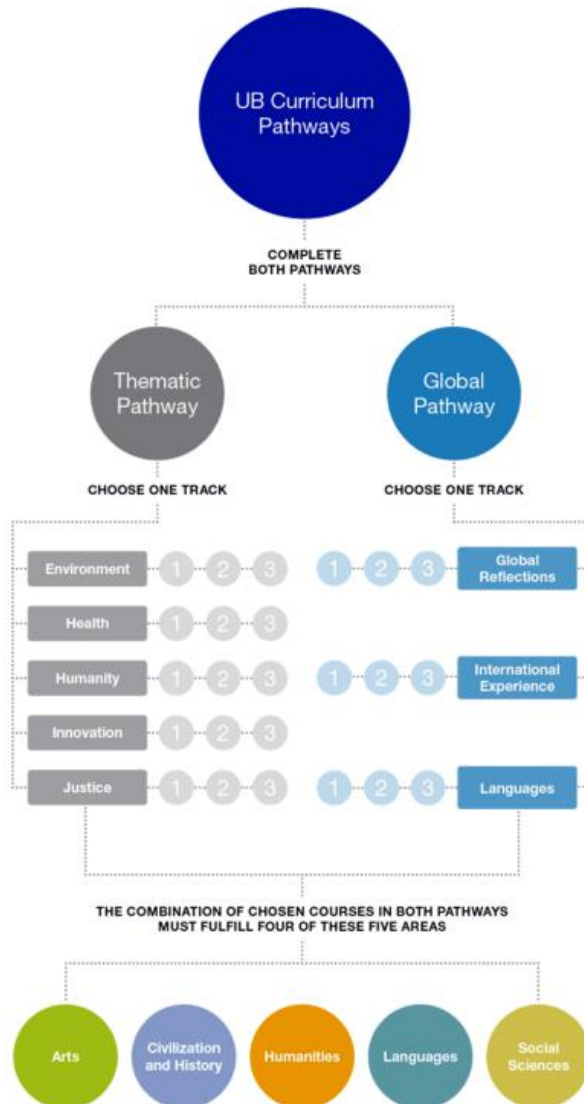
UB Curriculum Pathways

COMPLETE BOTH PATHWAYS

Thematic Pathway

Global Pathway

CHOOSE ONE TRACK

CHOOSE ONE TRACK

Environment 1 2 3

Health 1 2 3

Humanity 1 2 3

Innovation 1 2 3

Justice 1 2 3

1 2 3 Global Reflections

1 2 3 International Experience

1 2 3 Languages

THE COMBINATION OF CHOSEN COURSES IN BOTH PATHWAYS MUST FULFILL FOUR OF THESE FIVE AREAS

Arts

Civilization and History

Humanities

Languages

Social Sciences